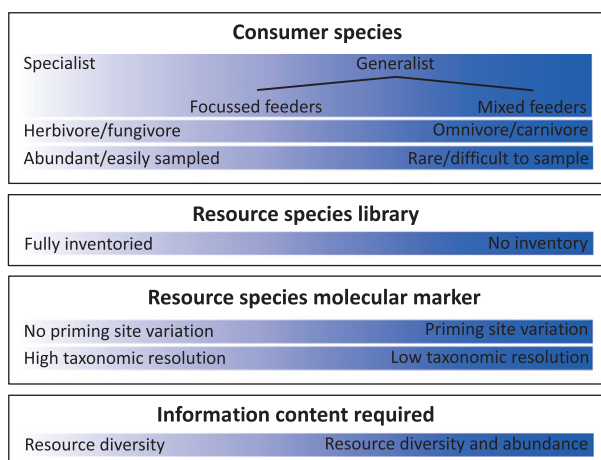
Consumer species

Specialist

Generalist

Focussed feeders

Mixed feeders

Herbivore/fungivore

Omnivore/carnivore

Abundant/easily sampled

Rare/difficult to sample

Resource species library

Fully inventoried

No inventory

Resource species molecular marker

No priming site variation

Priming site variation

High taxonomic resolution

Low taxonomic resolution

Information content required

Resource diversity

Resource diversity and abundance